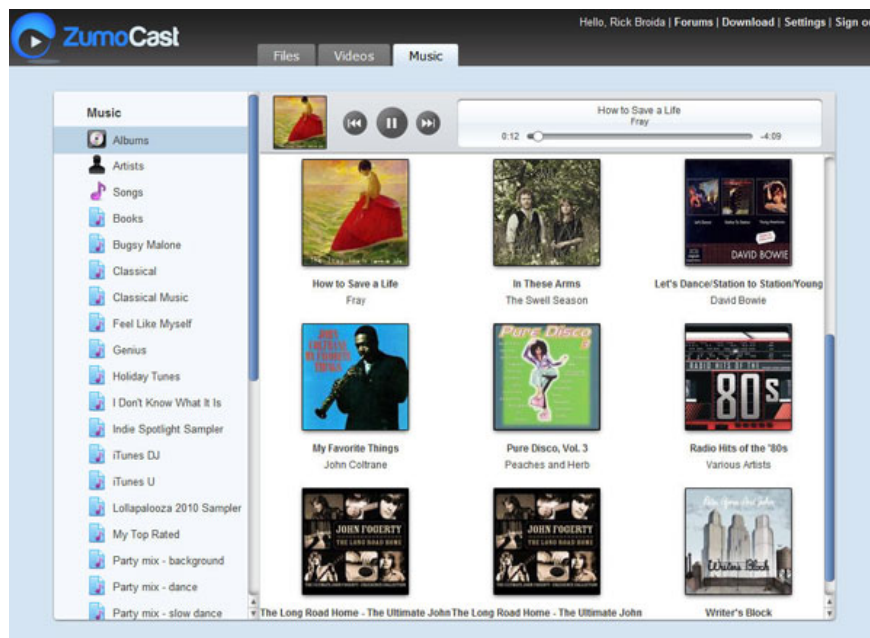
ZumoCast

Hello, Rick Broida | Forums | Download | Settings | Sign o

Files Videos Music

Music

Albums
Artists
Songs
Books
Bugsy Malone
Classical
Classical Music
Feel Like Myself
Genius
Holiday Tunes
I Don't Know What It Is
Indie Spotlight Sampler
iTunes DJ
iTunes U
Lollapalooza 2010 Sampler
My Top Rated
Party mix - background
Party mix - dance
Party mix - slow dance

How to Save a Life
Fray
0:12
-4:09

DAVID BOWIE

How to Save a Life
Fray

In These Arms
The Swell Season

Let's Dance/Station to Station/Young
David Bowie

JOHN COLTRANE MY FAVORITE THINGS

Pure Disco

RADIO HITS OF THE 80s

My Favorite Things
John Coltrane

Pure Disco, Vol. 3
Peaches and Herb

Radio Hits of the '80s
Various Artists

JOHN FOGERTY THE LONG ROAD HOME

JOHN FOGERTY THE LONG ROAD HOME

Writer's Block

The Long Road Home - The Ultimate John
The Long Road Home - The Ultimate John
Writer's Block